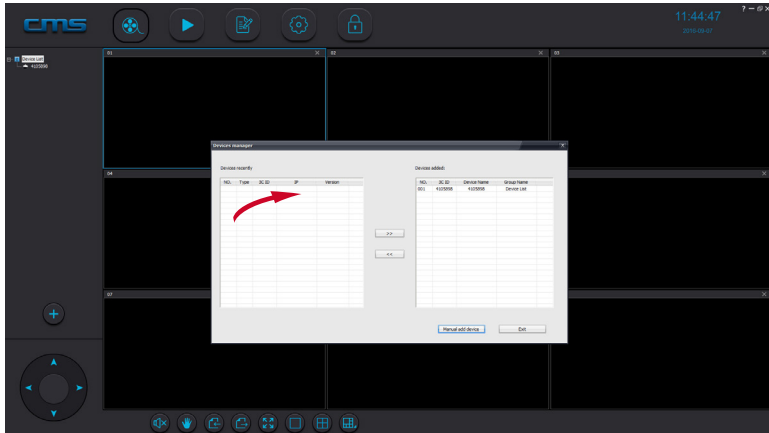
cms

11:44:47
2018-08-07

? — ☐ ✕

Device List
4105858

01 ✕
02 ✕
03 ✕
04
07

Devices manager ✕

Devices recently

| NO. | Type | 3C ID | IP | Version |
|---|---|---|---|---|

>>
<<

Devices added:

| NO. | 3C ID | Device Name | Group Name |
|---|---|---|---|
| 001 | 4105858 | 4105858 | Device List |

Manual add device
Exit